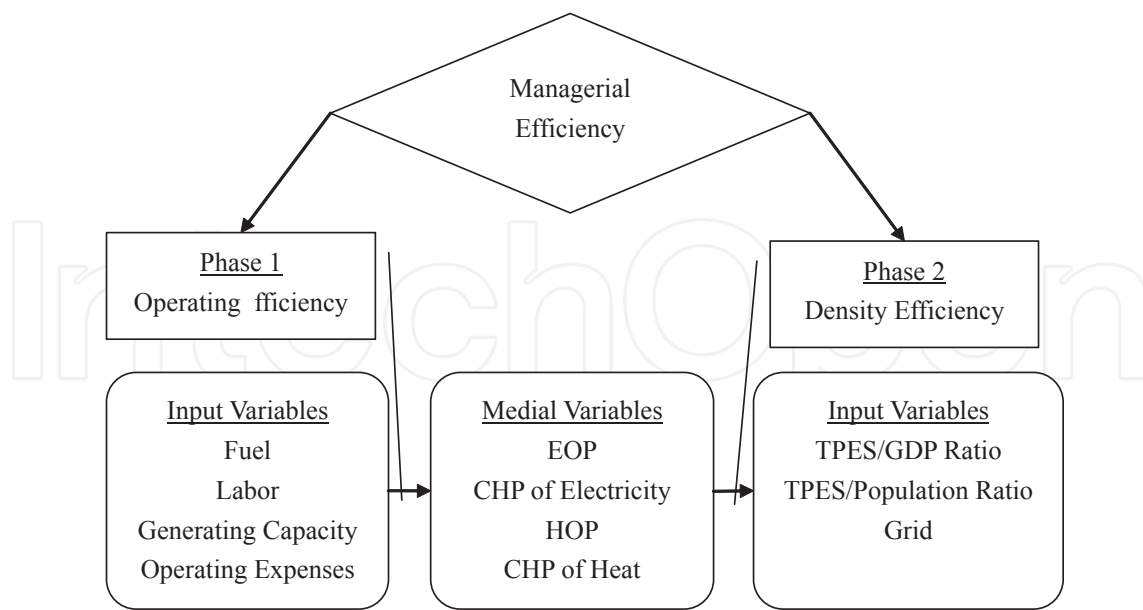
Managerial Efficiency

Phase 1
Operating fficiency

Phase 2
Density Efficiency

Input Variables
Fuel
Labor
Generating Capacity
Operating Expenses

Medial Variables
EOP
CHP of Electricity
HOP
CHP of Heat

Input Variables
TPES/GDP Ratio
TPES/Population Ratio
Grid